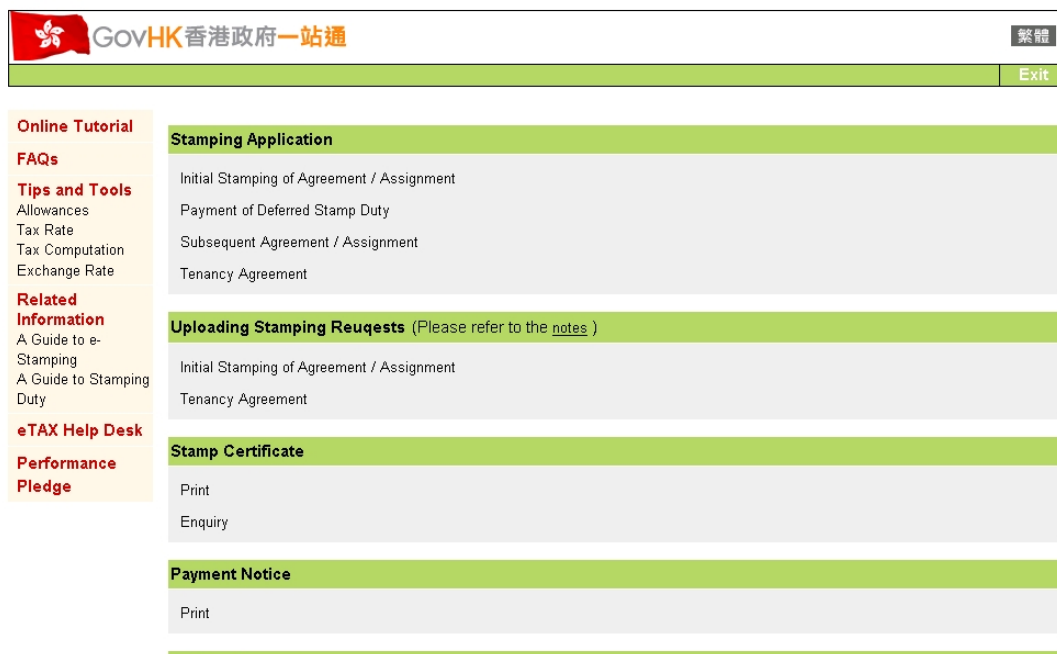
GovHK香港政府一站通

繁體

Exit

Online Tutorial

FAQs

Tips and Tools
Allowances
Tax Rate
Tax Computation
Exchange Rate

Related Information
A Guide to e-Stamping
A Guide to Stamping Duty

eTAX Help Desk

Performance Pledge

Stamping Application

Initial Stamping of Agreement / Assignment

Payment of Deferred Stamp Duty

Subsequent Agreement / Assignment

Tenancy Agreement

Uploading Stamping Reuqests (Please refer to the notes )

Initial Stamping of Agreement / Assignment

Tenancy Agreement

Stamp Certificate

Print

Enquiry

Payment Notice

Print